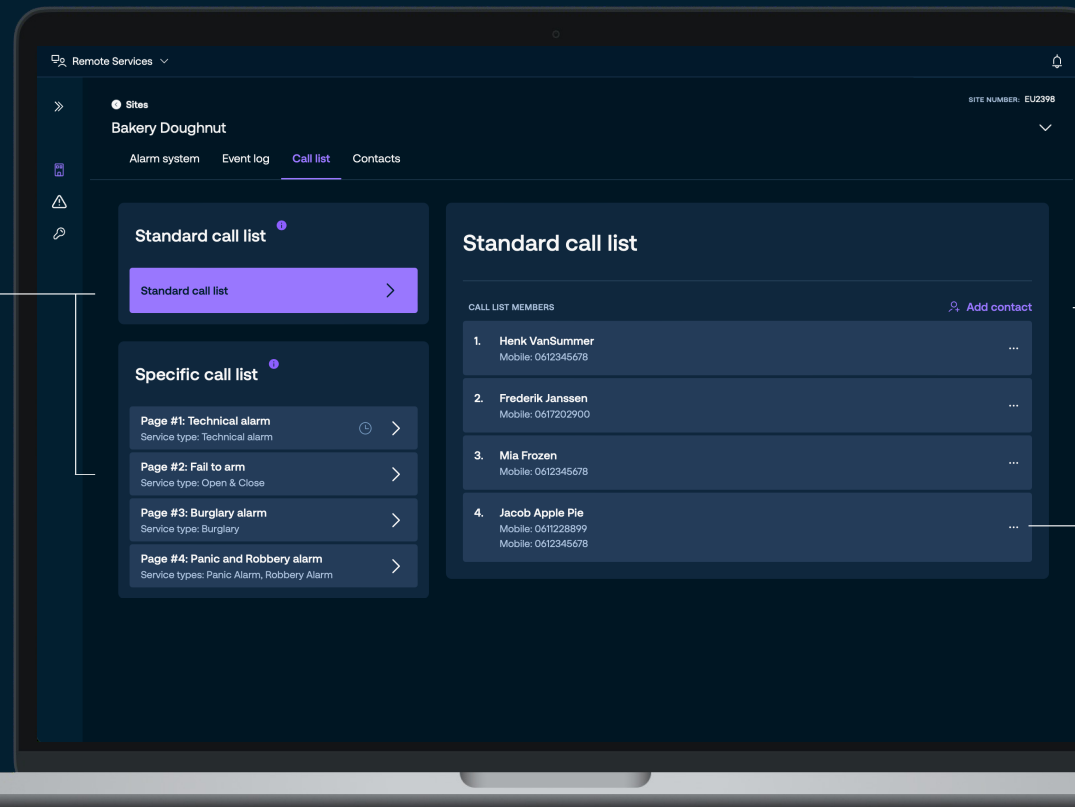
Remote Services

Sites

Bakery Doughnut

SITE NUMBER: EU2398

Alarm system Event log Call list Contacts

Standard call list

Standard call list

Specific call list

Page #1: Technical alarm
Service type: Technical alarm

Page #2: Fail to arm
Service type: Open & Close

Page #3: Burglary alarm
Service type: Burglary

Page #4: Panic and Robbery alarm
Service types: Panic Alarm, Robbery Alarm

Standard call list

CALL LIST MEMBERS

Add contact

1. Henk VanSummer
Mobile: 0612345678

2. Frederik Janssen
Mobile: 0617202900

3. Mia Frozen
Mobile: 0612345678

4. Jacob Apple Pie
Mobile: 0611228899
Mobile: 0612345678